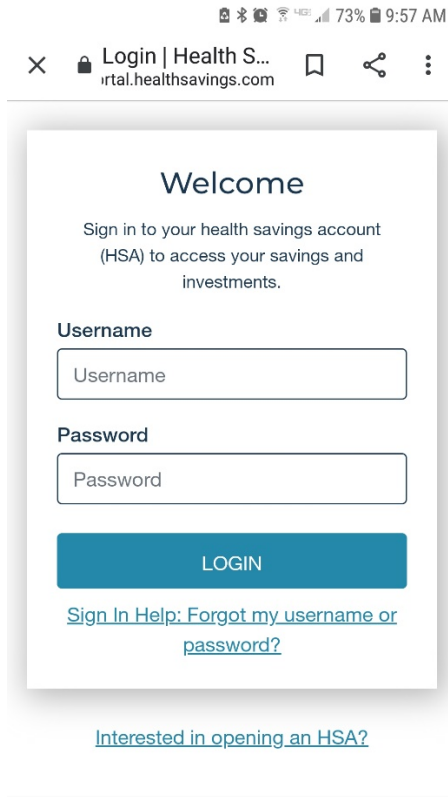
4G 73% 9:57 AM

Login | Health S...
ortal.healthsavings.com

Welcome

Sign in to your health savings account (HSA) to access your savings and investments.

Username

Username

Password

Password

LOGIN

Sign In Help: Forgot my username or password?

Interested in opening an HSA?